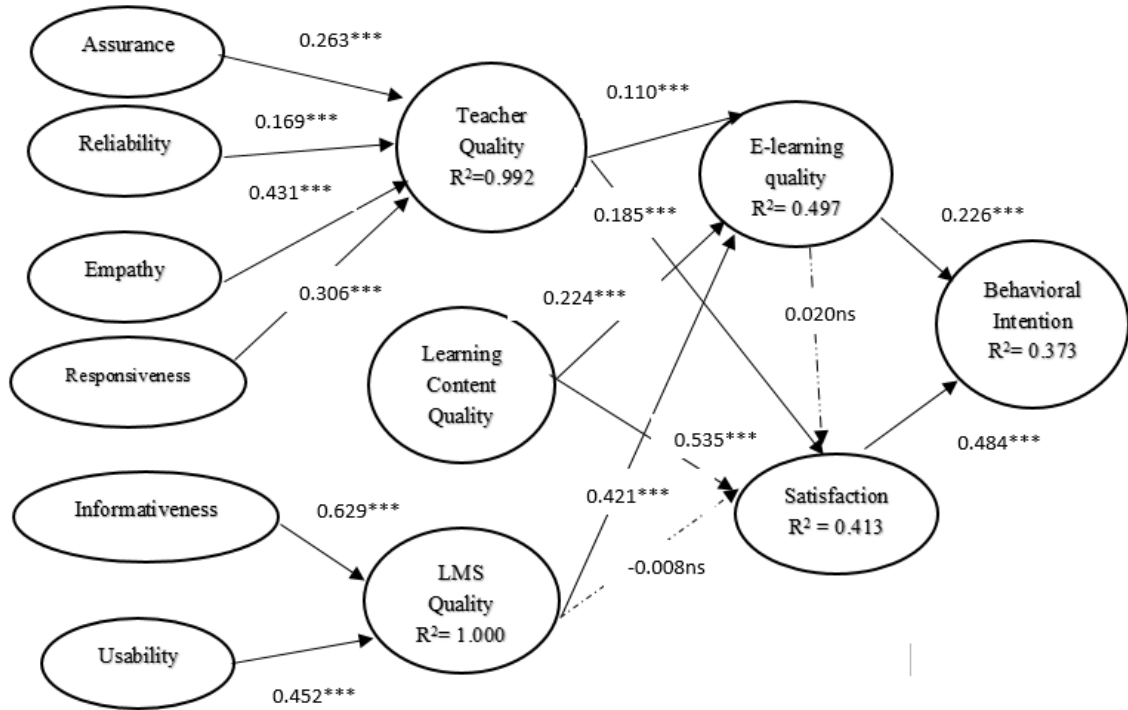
Assurance

0.263***

Reliability

0.169***

0.431***

Empathy

0.306***

Responsiveness

Teacher Quality $R^2$=0.992

0.110***

0.185***

E-learning quality $R^2$= 0.497

0.226***

Behavioral Intention $R^2$= 0.373

0.224***

Learning Content Quality

0.020ns

0.535***

0.484***

Informativeness

0.629***

0.421***

Satisfaction $R^2$ = 0.413

-0.008ns

LMS Quality $R^2$= 1.000

Usability

0.452***